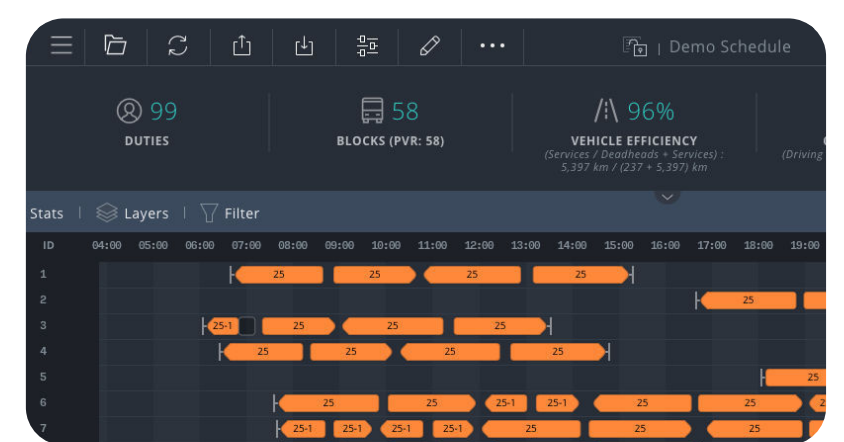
| Demo Schedule

99
DUTIES

58
BLOCKS (PVR: 58)

96%
VEHICLE EFFICIENCY
(Services / Deadheads + Services) : 5,397 km / (237 + 5,397) km

(Driving

Stats | Layers | Filter

| ID | 04:00 | 05:00 | 06:00 | 07:00 | 08:00 | 09:00 | 10:00 | 11:00 | 12:00 | 13:00 | 14:00 | 15:00 | 16:00 | 17:00 | 18:00 | 19:00 |
|---|---|---|---|---|---|---|---|---|---|---|---|---|---|---|---|---|
| 1 | 25 | 25 | 25 | 25 | | | | | | | | | | | | |
| 2 | 25 | 25 | | | | | | | | | | | | | | |
| 3 | 25-1 | 25 | 25 | 25 | | | | | | | | | | | | |
| 4 | 25 | 25 | 25 | 25 | | | | | | | | | | | | |
| 5 | 25 | | | | | | | | | | | | | | | |
| 6 | 25 | 25 | 25-1 | 25-1 | 25 | 25 | 25 | | | | | | | | | |
| 7 | 25-1 | 25-1 | 25-1 | 25-1 | 25 | 25 | 25 | | | | | | | | | |